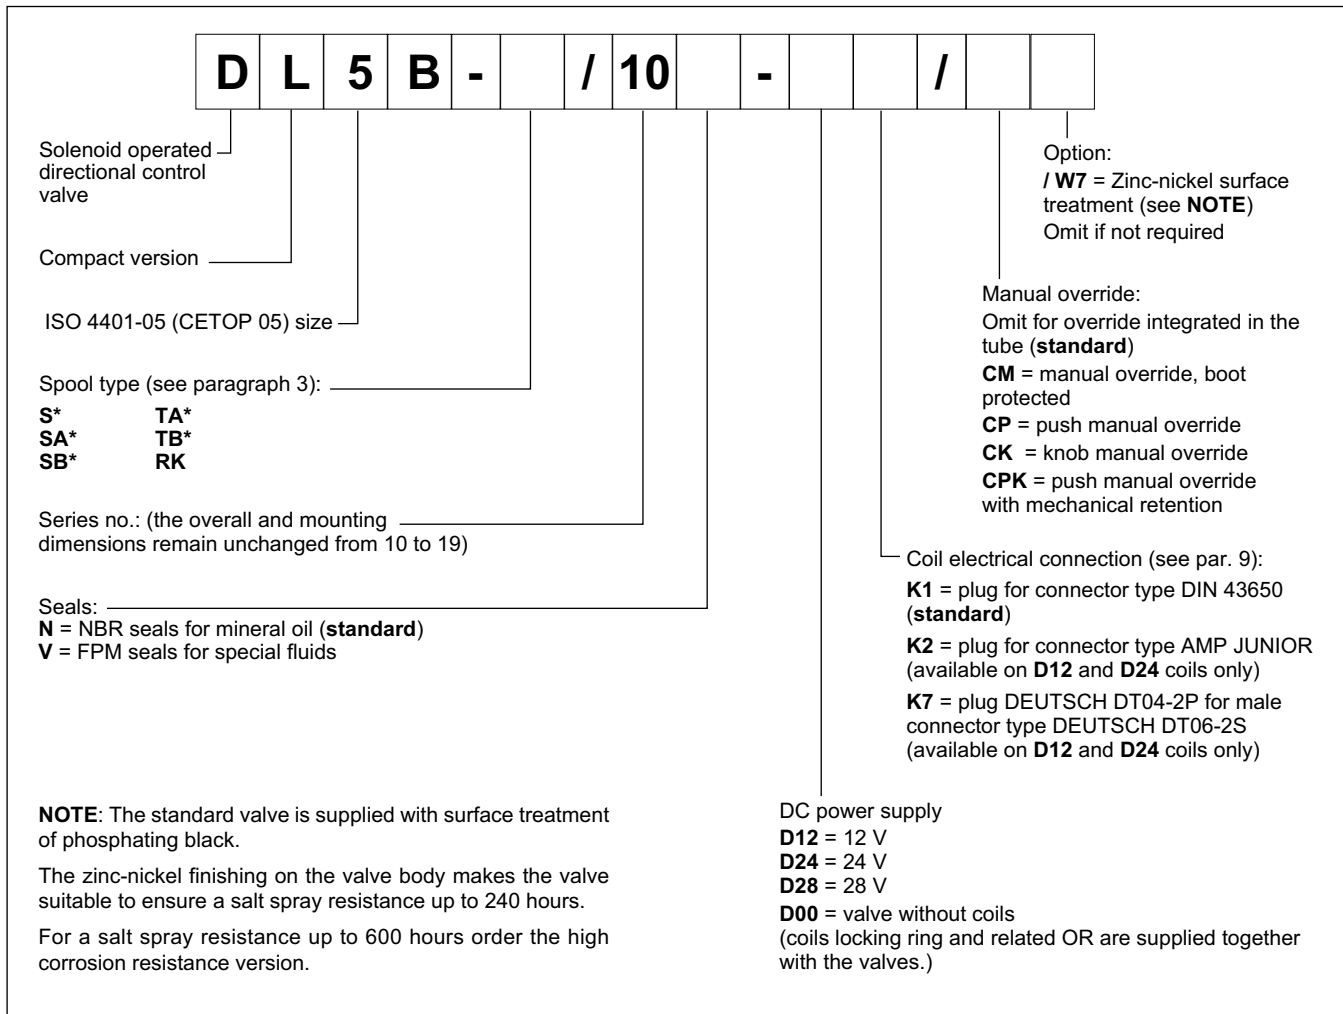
D L 5 B - / 10 - /

Solenoid operated directional control valve

Compact version

ISO 4401-05 (CETOP 05) size

Spool type (see paragraph 3):
S* TA*
SA* TB*
SB* RK

Series no.: (the overall and mounting dimensions remain unchanged from 10 to 19)

Seals:
N = NBR seals for mineral oil (standard)
V = FPM seals for special fluids

NOTE: The standard valve is supplied with surface treatment of phosphating black.

The zinc-nickel finishing on the valve body makes the valve suitable to ensure a salt spray resistance up to 240 hours.

For a salt spray resistance up to 600 hours order the high corrosion resistance version.

Option:
/ W7 = Zinc-nickel surface treatment (see NOTE)
Omit if not required

Manual override:
Omit for override integrated in the tube (standard)
CM = manual override, boot protected
CP = push manual override
CK = knob manual override
CPK = push manual override with mechanical retention

Coil electrical connection (see par. 9):
K1 = plug for connector type DIN 43650 (standard)
K2 = plug for connector type AMP JUNIOR (available on D12 and D24 coils only)
K7 = plug DEUTSCH DT04-2P for male connector type DEUTSCH DT06-2S (available on D12 and D24 coils only)

DC power supply
D12 = 12 V
D24 = 24 V
D28 = 28 V
D00 = valve without coils
(coils locking ring and related OR are supplied together with the valves.)